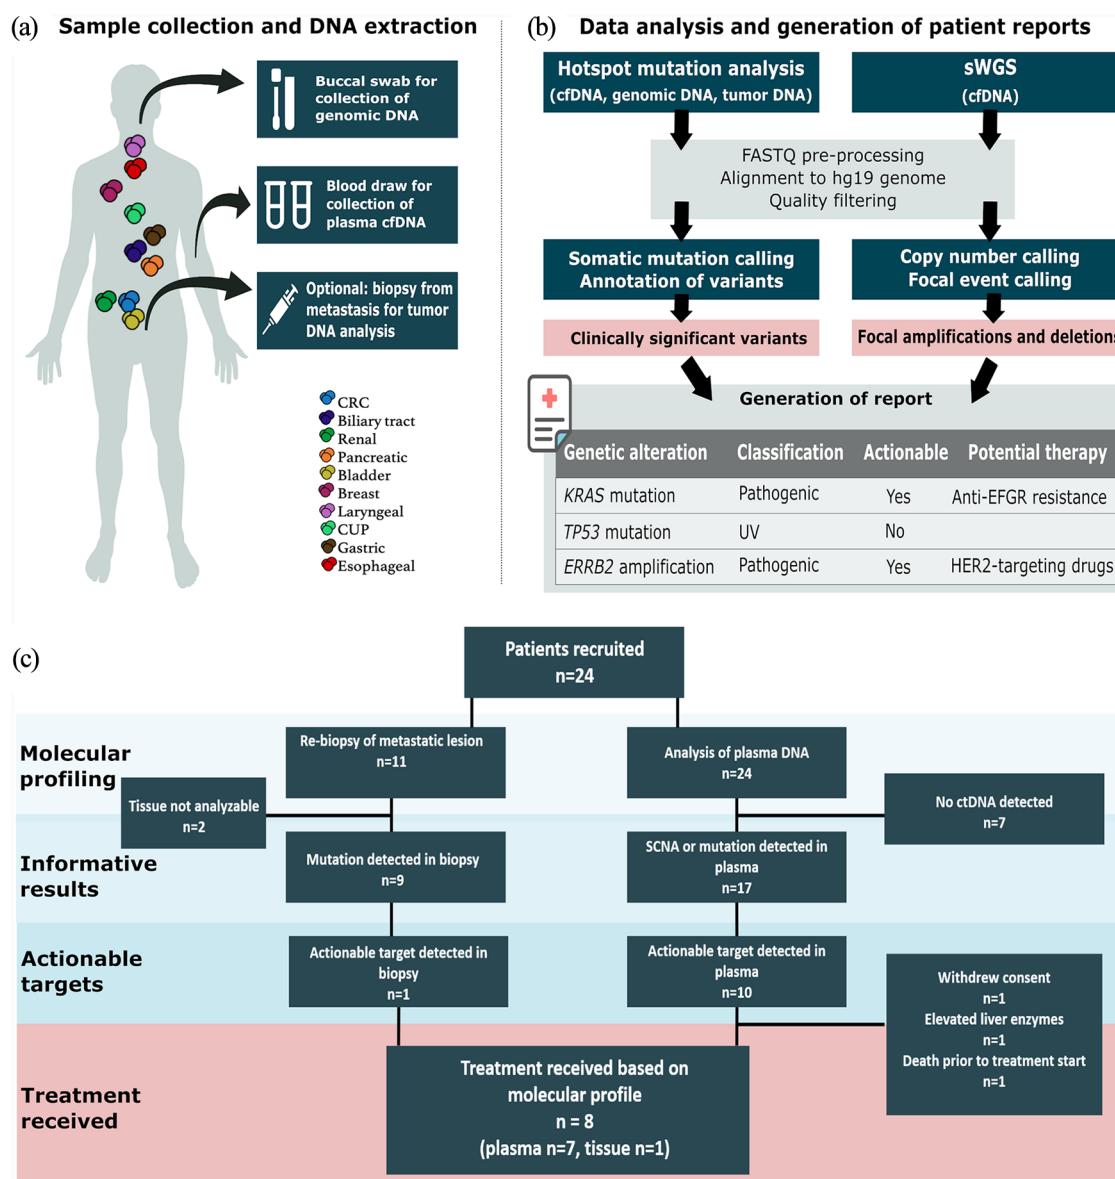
(a) Sample collection and DNA extraction

Buccal swab for collection of genomic DNA

Blood draw for collection of plasma cfDNA

Optional: biopsy from metastasis for tumor DNA analysis

CRC
Biliary tract
Renal
Pancreatic
Bladder
Breast
Laryngeal
CUP
Gastric
Esophageal

(b) Data analysis and generation of patient reports

Hotspot mutation analysis (cfDNA, genomic DNA, tumor DNA)

sWGS (cfDNA)

FASTQ pre-processing
Alignment to hg19 genome
Quality filtering

Somatic mutation calling
Annotation of variants

Copy number calling
Focal event calling

Clinically significant variants

Focal amplifications and deletions

Generation of report

| Genetic alteration | Classification | Actionable | Potential therapy |
|---|---|---|---|
| *KRAS* mutation | Pathogenic | Yes | Anti-EGFR resistance |
| *TP53* mutation | UV | No | |
| *ERRB2* amplification | Pathogenic | Yes | HER2-targeting drugs |

(c)

Patients recruited n=24

Molecular profiling

Re-biopsy of metastatic lesion n=11

Analysis of plasma DNA n=24

Tissue not analyzable n=2

No ctDNA detected n=7

Informative results

Mutation detected in biopsy n=9

SCNA or mutation detected in plasma n=17

Actionable targets

Actionable target detected in biopsy n=1

Actionable target detected in plasma n=10

Withdrew consent n=1
Elevated liver enzymes n=1
Death prior to treatment start n=1

Treatment received

Treatment received based on molecular profile
n = 8
(plasma n=7, tissue n=1)